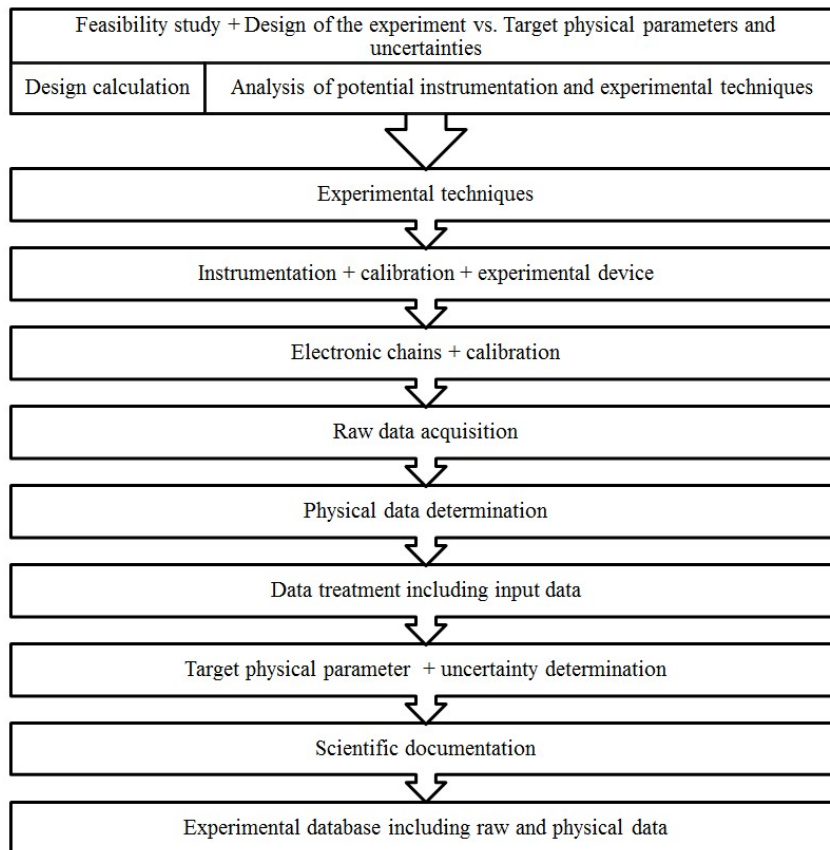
Feasibility study + Design of the experiment vs. Target physical parameters and uncertainties

Design calculation

Analysis of potential instrumentation and experimental techniques

Experimental techniques

Instrumentation + calibration + experimental device

Electronic chains + calibration

Raw data acquisition

Physical data determination

Data treatment including input data

Target physical parameter + uncertainty determination

Scientific documentation

Experimental database including raw and physical data